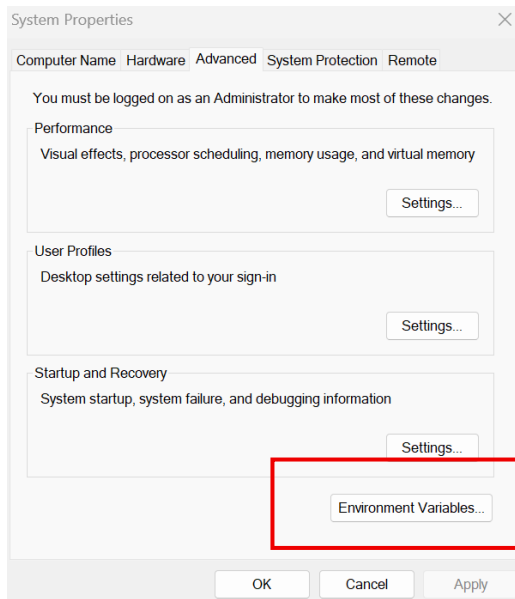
System Properties

Computer Name | Hardware | Advanced | System Protection | Remote

You must be logged on as an Administrator to make most of these changes.

Performance

Visual effects, processor scheduling, memory usage, and virtual memory

Settings...

User Profiles

Desktop settings related to your sign-in

Settings...

Startup and Recovery

System startup, system failure, and debugging information

Settings...

Environment Variables...

OK | Cancel | Apply